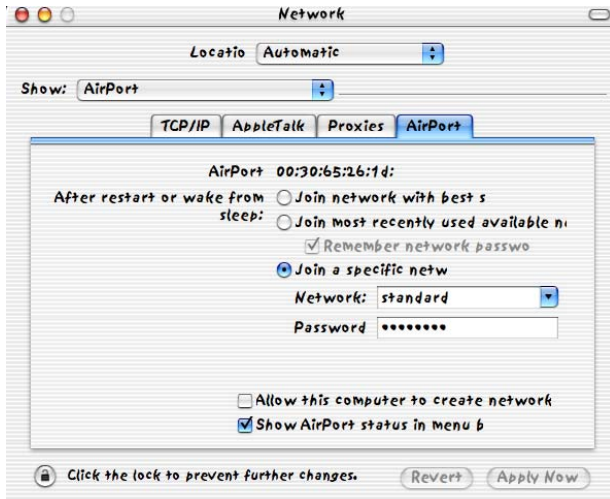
Network

Locatio Automatic

Show: AirPort

TCP/IP AppleTalk Proxies AirPort

AirPort 00:30:65:26:1d:

After restart or wake from sleep: Join network with best s

Join most recently used available n

Remember network passwo

Join a specific netw

Network: standard

Password ••••••••

Allow this computer to create network

Show AirPort status in menu b

Click the lock to prevent further changes.

Revert Apply Now